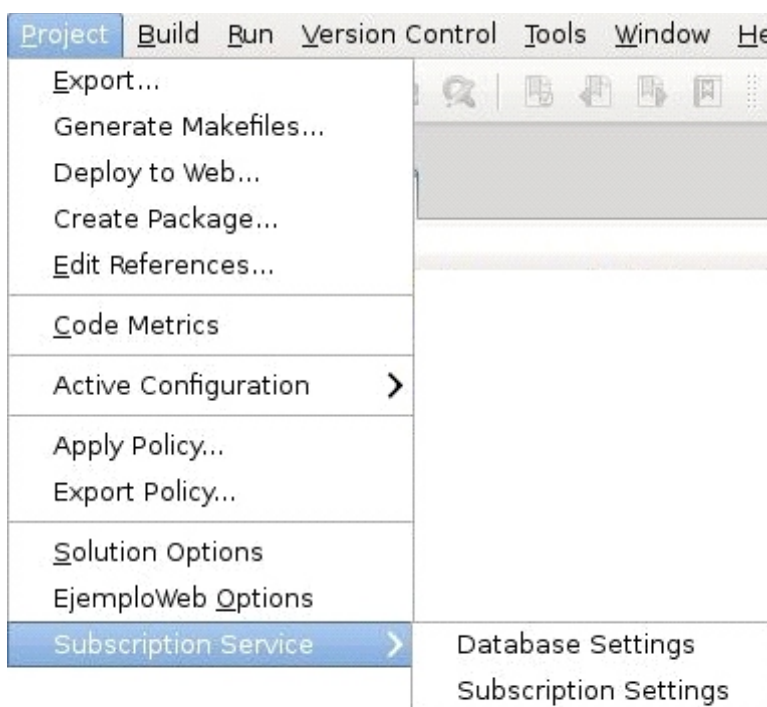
Project Build Run Version Control Tools Window He

Export...
Generate Makefiles...
Deploy to Web...
Create Package...
Edit References...

Code Metrics

Active Configuration

Apply Policy...
Export Policy...

Solution Options
EjemploWeb Options
Subscription Service

Database Settings
Subscription Settings